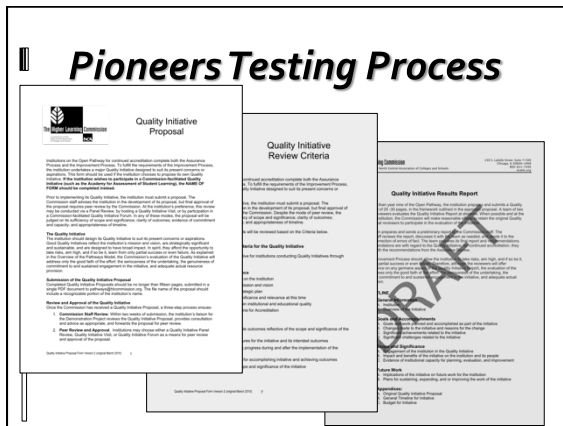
Pioneers Testing Process

The Higher Learning Commission

Quality Initiative Proposal

Institutions on the Open Pathway for continued accreditation complete both the Assurance Process and the Improvement Process. To fulfill the requirements of the Improvement Process, the institution undertakes a major Quality Initiative designed to suit its present concerns or aspirations. This form should be used if the institution chooses to propose its own Quality Initiative. If the institution wishes to participate in a Commission-facilitated Quality Initiative (such as the Academy for Assessment of Student Learning), the NAME OF FORM should be completed instead.

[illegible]

The Quality Initiative

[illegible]

Submission of the Quality Initiative Proposal

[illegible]

Review and Approval of the Quality Initiative

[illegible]

1. Commission Staff Review. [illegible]

2. Peer Review and Approval. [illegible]

Quality Initiative Proposal Form Version 2 (original March 2010) 1

Quality Initiative Review Criteria

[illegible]

Quality Initiative Proposal Form Version 2 (original March 2010)

Commission

Quality Initiative Results Report

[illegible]

DRAFT

Goals and Accomplishments

Impact and Significance

Future Work

Appendices:
Original Quality Initiative Proposal
General Timeline for Initiative
Budget for Initiative